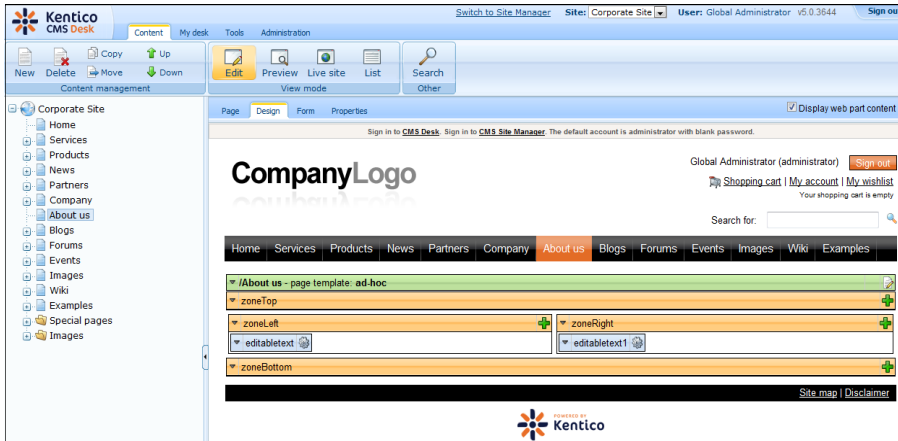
Kentico CMS Desk

Content | My desk | Tools | Administration

Switch to Site Manager Site: Corporate Site User: Global Administrator v5.0.3644 Sign out

New Delete Copy Move Up Down
Content management

Edit Preview Live site List
View mode

Search
Other

Corporate Site
Home
Services
Products
News
Partners
Company
About us
Blogs
Forums
Events
Images
Wiki
Examples
Special pages
Images

Page | Design | Form | Properties

Display web part content

Sign in to CMS Desk. Sign in to CMS Site Manager. The default account is administrator with blank password.

CompanyLogo

Global Administrator (administrator) Sign out

Shopping cart | My account | My wishlist
Your shopping cart is empty

Search for:

Home Services Products News Partners Company About us Blogs Forums Events Images Wiki Examples

/About us - page template: ad-hoc
zoneTop
zoneLeft
editabletext
zoneRight
editabletext1
zoneBottom

Site map | Disclaimer

POWERED BY Kentico